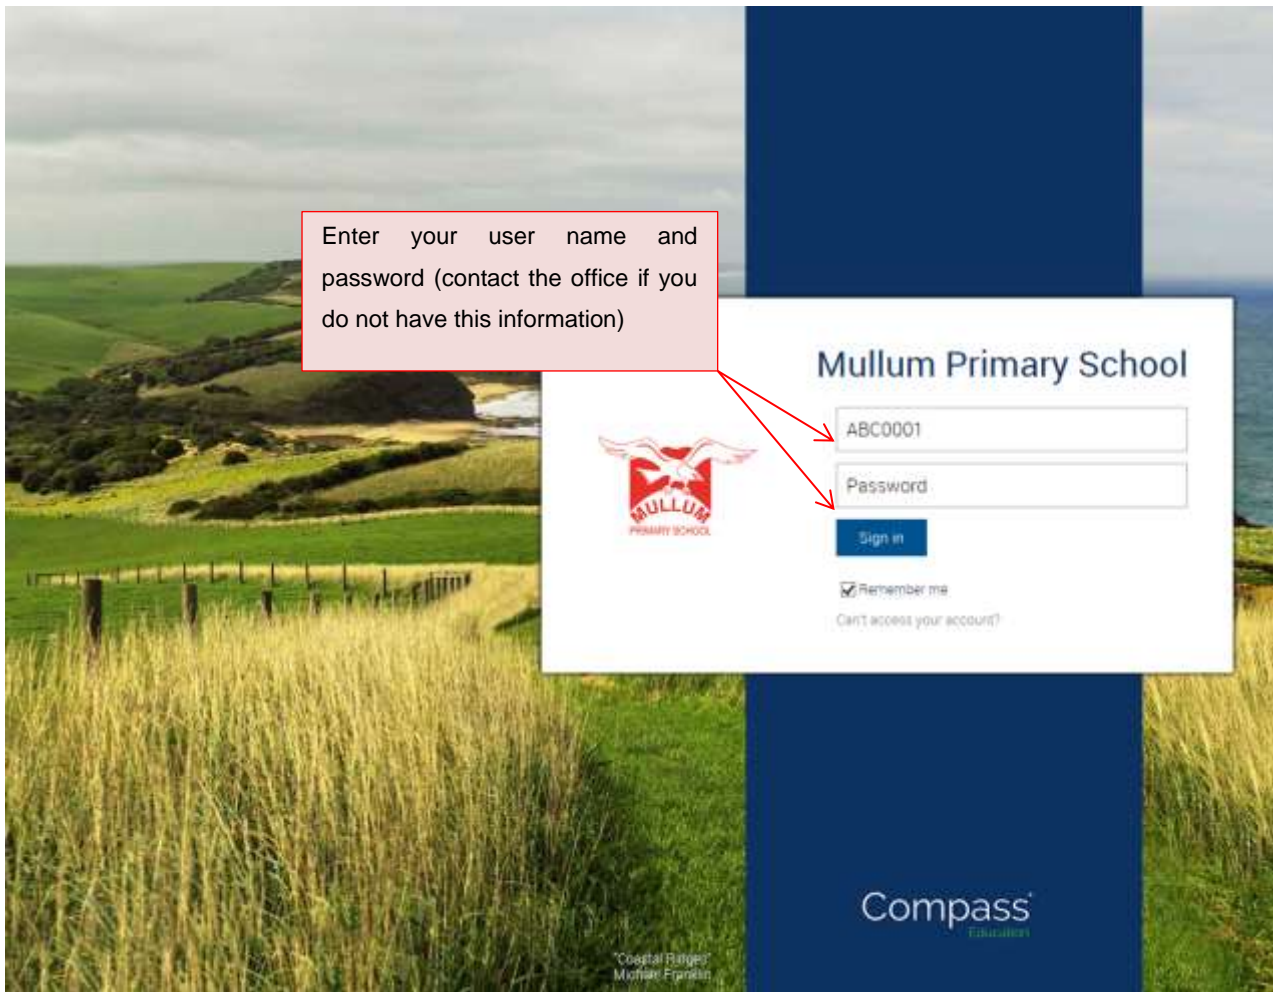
Enter your user name and password (contact the office if you do not have this information)

Mullum Primary School

MULLUM
PRIMARY SCHOOL

ABC0001

Password

Sign in

Remember me

Can't access your account?

Compass
Education

"Coastal Ridges"
Michael Franklin